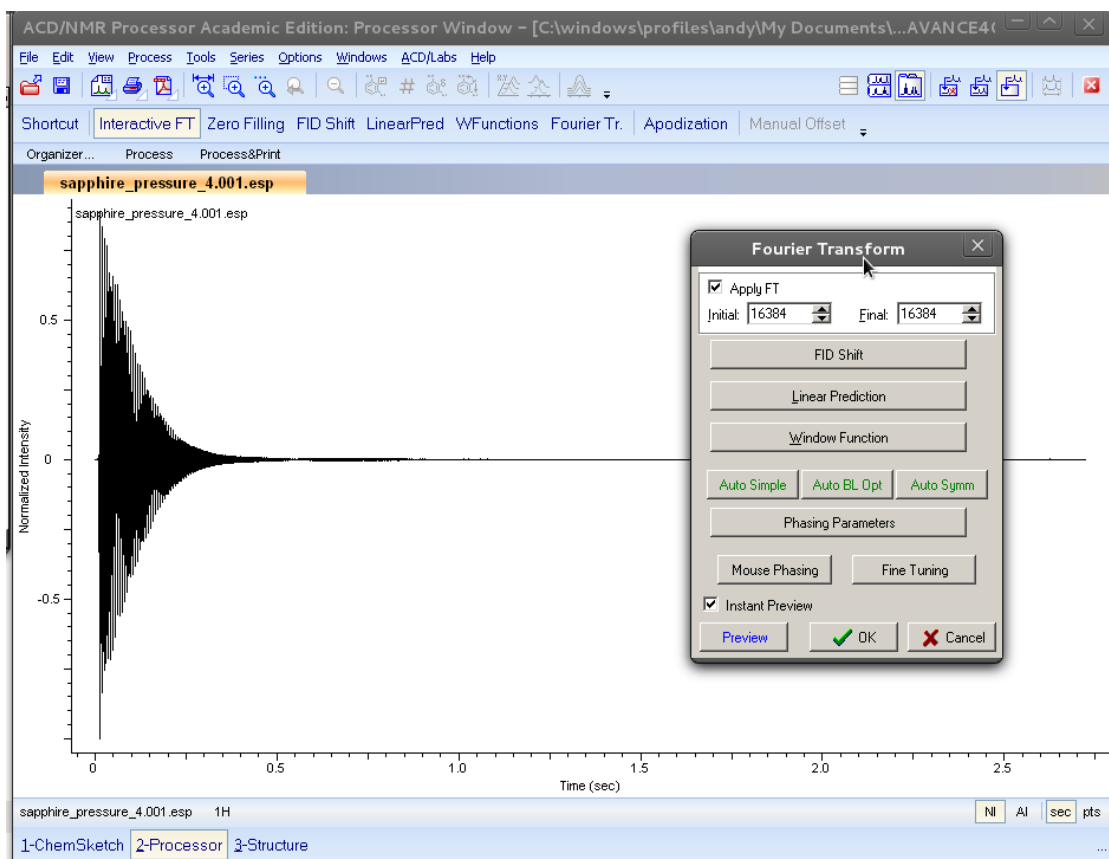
ACD/NMR Processor Academic Edition: Processor Window - [C:\windows\profiles\andy\My Documents\...AVANCE4(

File Edit View Process Tools Series Options Windows ACD/Labs Help

Shortcut Interactive FT Zero Filling FID Shift LinearPred WFunctions Fourier Tr. Apodization Manual Offset

Organizer... Process Process&Print

sapphire_pressure_4.001.esp

sapphire_pressure_4.001.esp

0.5

0

-0.5

Normalized Intensity

0 0.5 1.0 1.5 2.0 2.5

Time (sec)

Fourier Transform

Apply FT

Initial: 16384 Final: 16384

FID Shift

Linear Prediction

Window Function

Auto Simple Auto BL Opt Auto Symm

Phasing Parameters

Mouse Phasing Fine Tuning

Instant Preview

Preview OK Cancel

sapphire_pressure_4.001.esp 1H

NI AI sec pts

1-ChemSketch 2-Processor 3-Structure